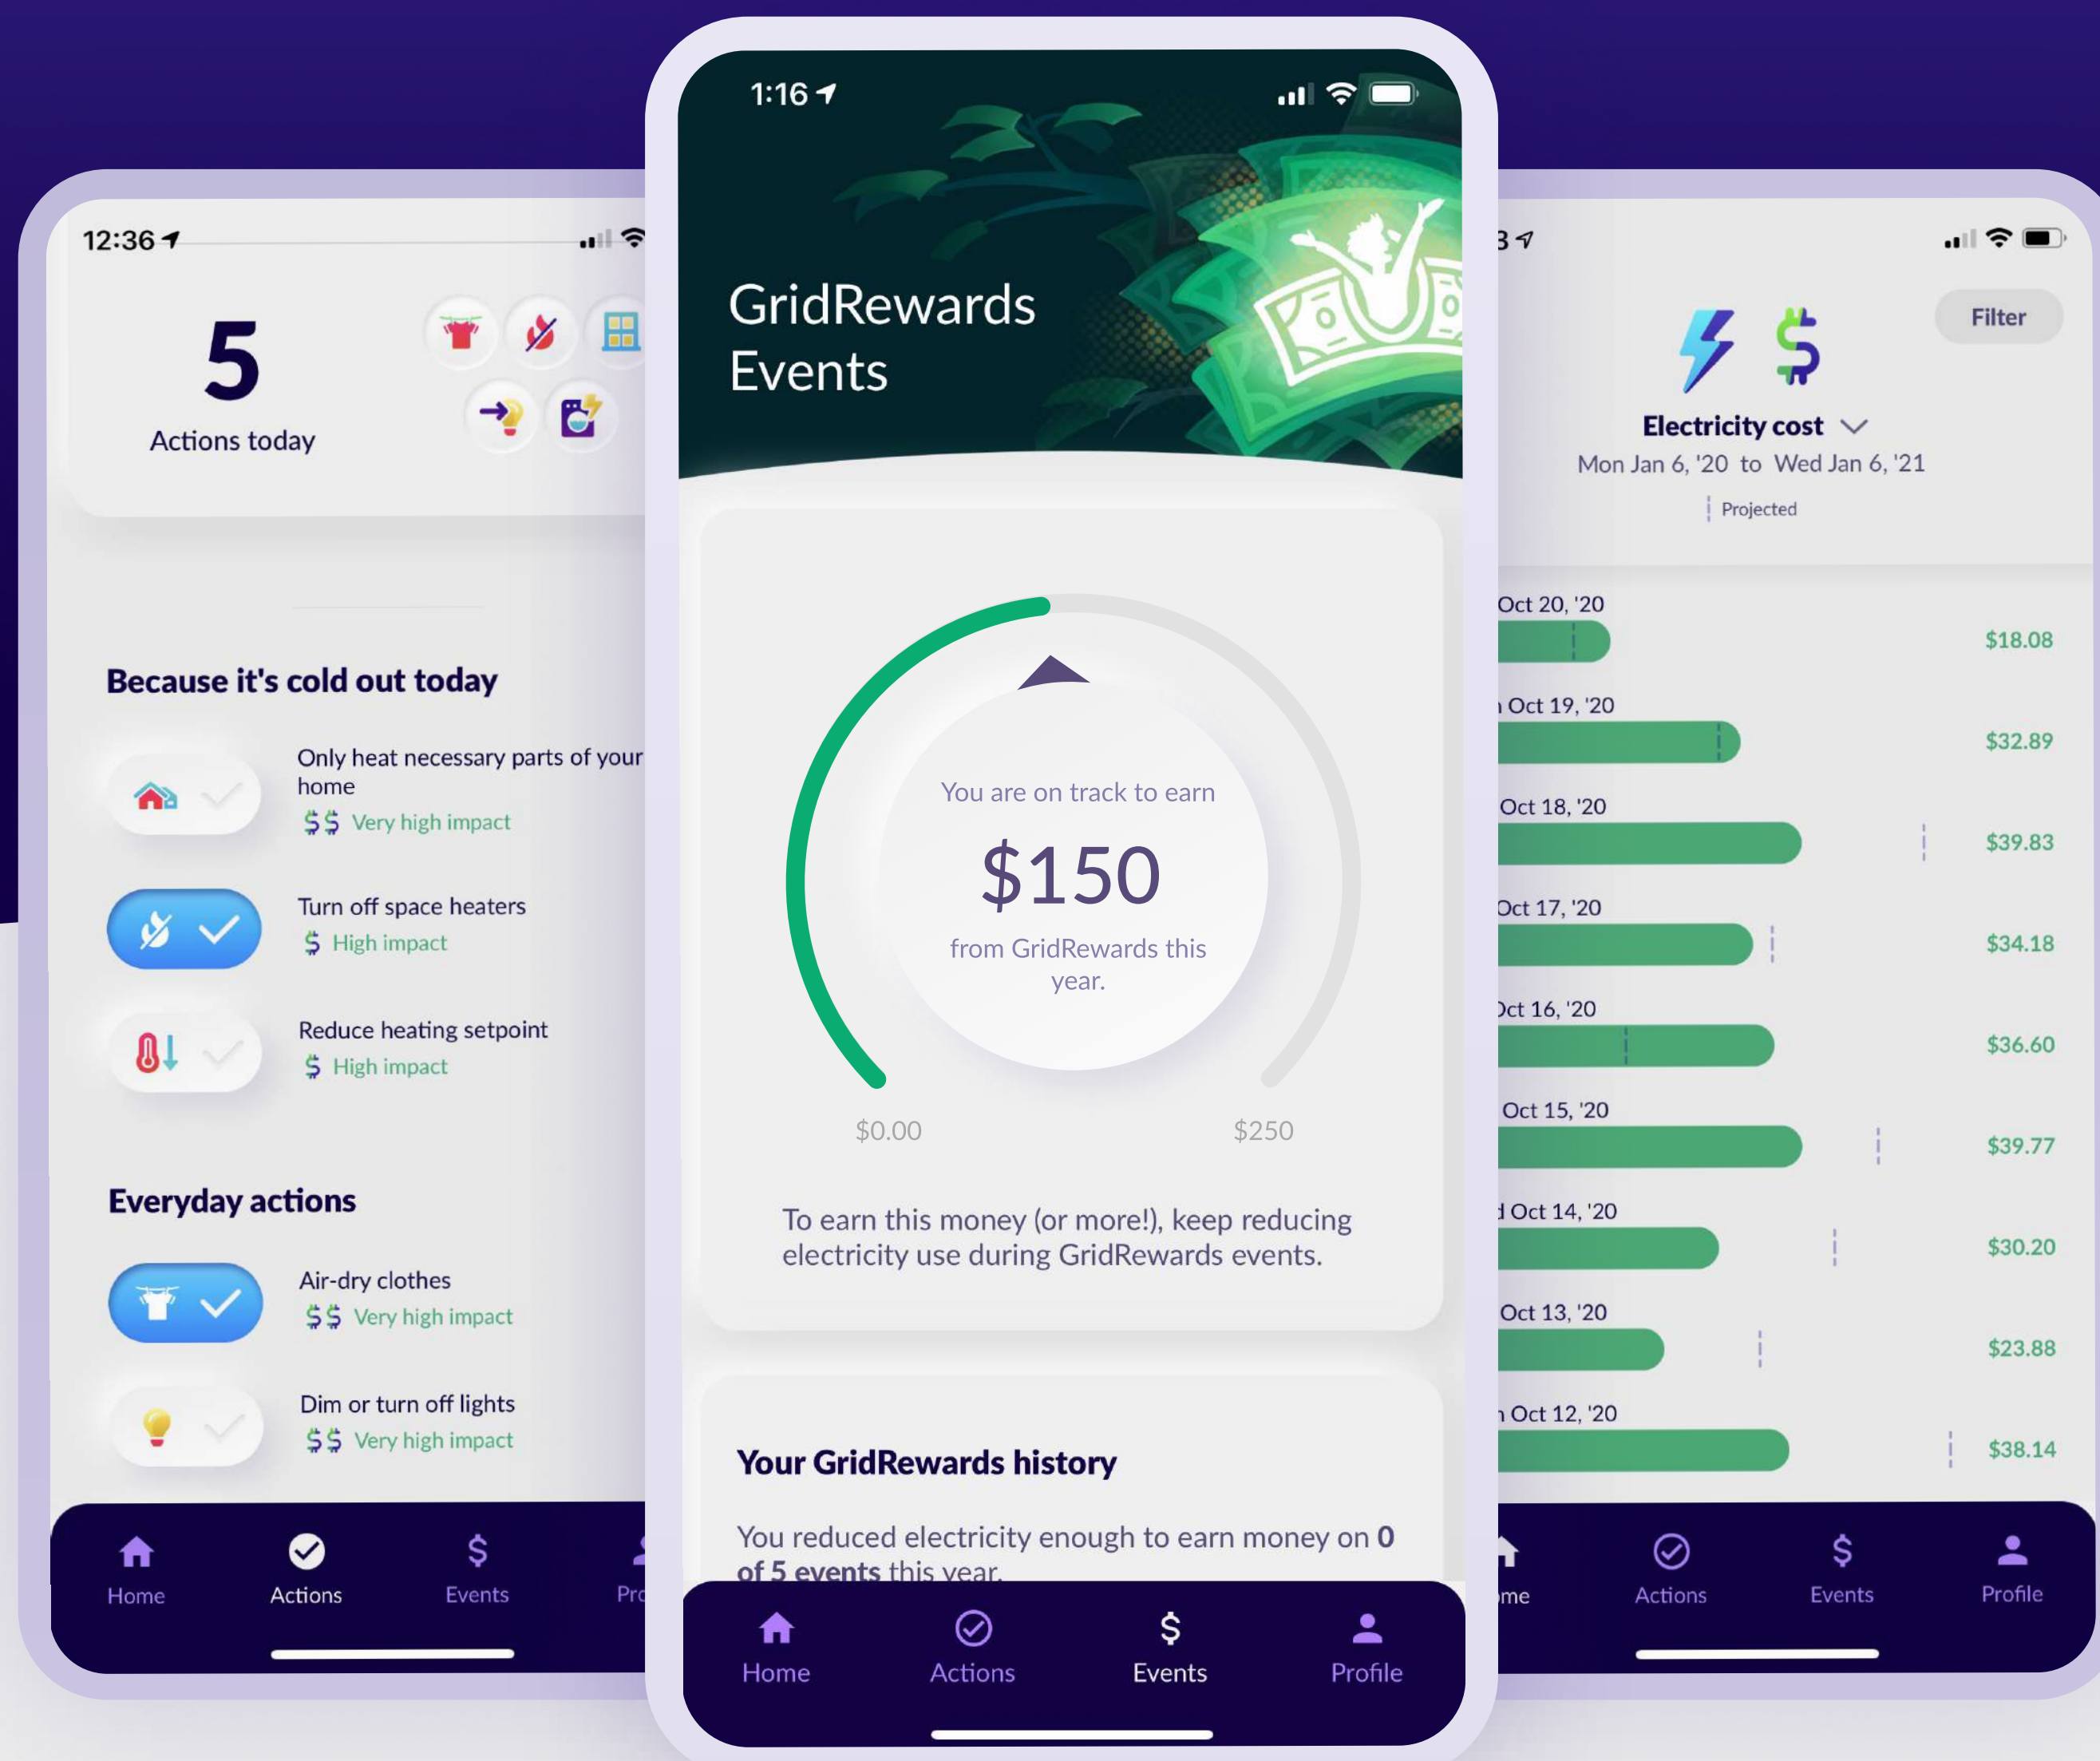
12:36

5
Actions today

Because it's cold out today

Only heat necessary parts of your home
$$ Very high impact

Turn off space heaters
$ High impact

Reduce heating setpoint
$ High impact

Everyday actions

Air-dry clothes
$$ Very high impact

Dim or turn off lights
$$ Very high impact

Home Actions Events Pr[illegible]

1:16

GridRewards Events

You are on track to earn
$150
from GridRewards this year.

$0.00 $250

To earn this money (or more!), keep reducing electricity use during GridRewards events.

Your GridRewards history

You reduced electricity enough to earn money on 0 of 5 events this year.

Home Actions Events Profile

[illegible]3

Filter

Electricity cost
Mon Jan 6, '20 to Wed Jan 6, '21
Projected

Oct 20, '20 $18.08
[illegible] Oct 19, '20 $32.89
Oct 18, '20 $39.83
Oct 17, '20 $34.18
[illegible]ct 16, '20 $36.60
Oct 15, '20 $39.77
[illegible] Oct 14, '20 $30.20
Oct 13, '20 $23.88
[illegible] Oct 12, '20 $38.14

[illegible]me Actions Events Profile